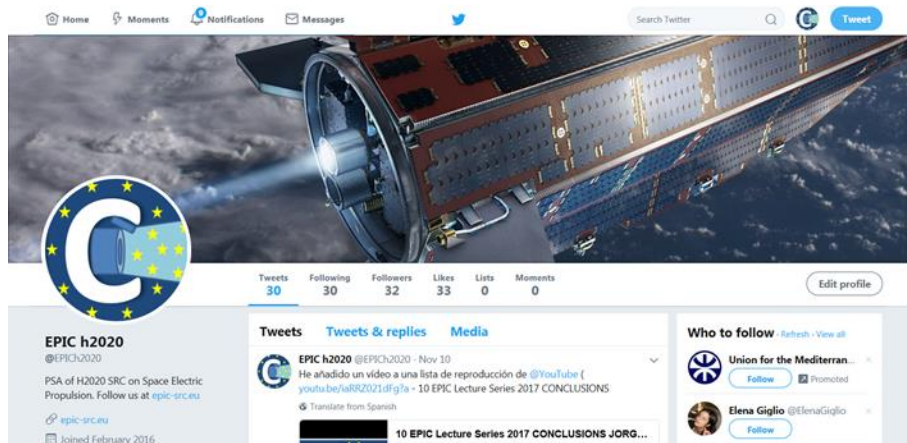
Home Moments Notifications Messages

Search Twitter

Tweet

Tweets 30
Following 30
Followers 32
Likes 33
Lists 0
Moments 0

Edit profile

EPIC h2020
@EPICh2020

PSA of H2020 SRC on Space Electric Propulsion. Follow us at epic-src.eu

epic-src.eu

Joined February 2016

Tweets Tweets & replies Media

EPIC h2020 @EPICh2020 · Nov 10
He añadido un vídeo a una lista de reproducción de @YouTube ( youtu.be/iaRRZ021dFg?a - 10 EPIC Lecture Series 2017 CONCLUSIONS

Translate from Spanish

10 EPIC Lecture Series 2017 CONCLUSIONS JORG...

Who to follow · Refresh · View all

Union for the Mediterran...
Follow
Promoted

Elena Giglio @ElenaGiglio
Follow